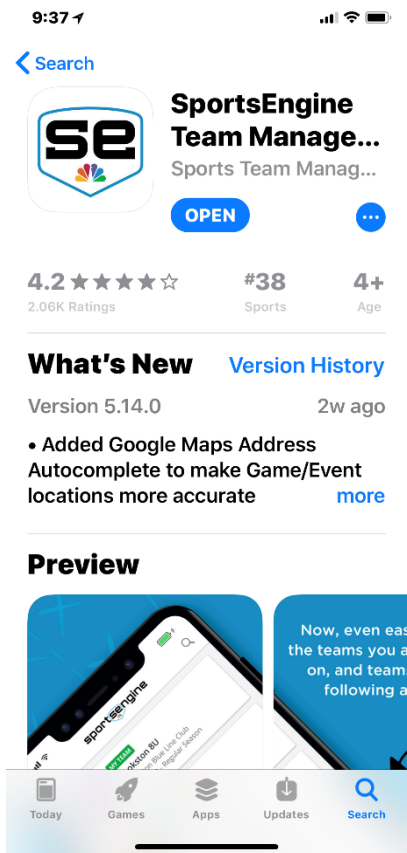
9:37

Search

se

SportsEngine Team Manage...

Sports Team Manag...

OPEN

•••

4.2 ★★★★☆
2.06K Ratings

#38
Sports

4+
Age

What's New

Version History

Version 5.14.0

2w ago

• Added Google Maps Address Autocomplete to make Game/Event locations more accurate

more

Preview

sportsengine

MY TEAM

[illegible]okston 8U

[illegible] Blue Line Club

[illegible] Regular Season

Now, even eas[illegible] the teams you a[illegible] on, and team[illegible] following a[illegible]

Today

Games

Apps

Updates

Search